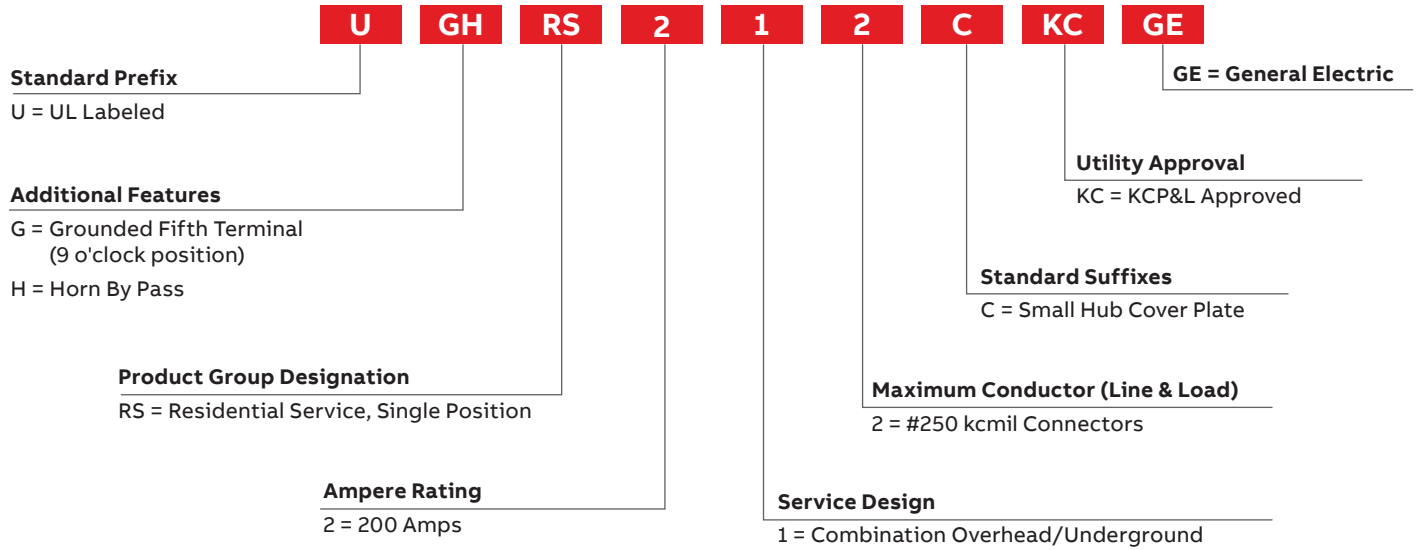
U GH RS 2 1 2 C KC GE

Standard Prefix
U = UL Labeled

Additional Features
G = Grounded Fifth Terminal (9 o'clock position)
H = Horn By Pass

Product Group Designation
RS = Residential Service, Single Position

Ampere Rating
2 = 200 Amps

GE = General Electric

Utility Approval
KC = KCP&L Approved

Standard Suffixes
C = Small Hub Cover Plate

Maximum Conductor (Line & Load)
2 = #250 kcmil Connectors

Service Design
1 = Combination Overhead/Underground